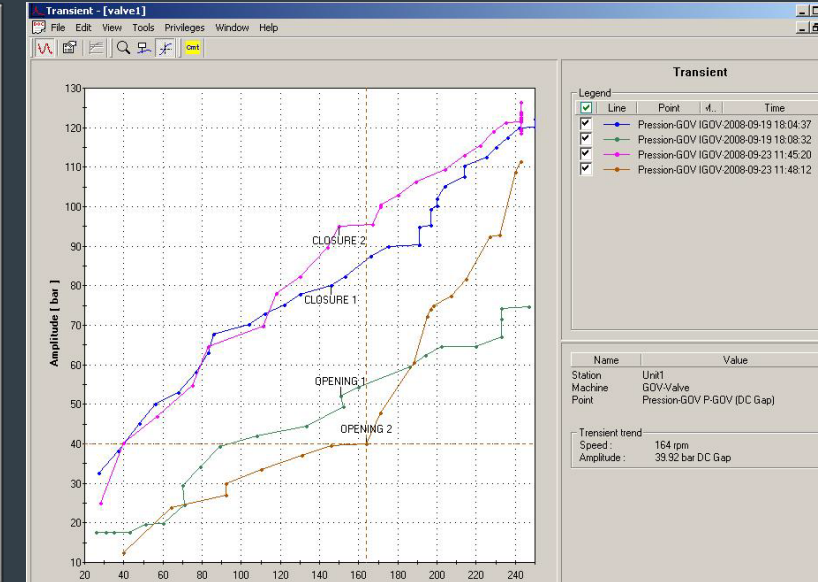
Transient - [valve1]

File Edit View Tools Privileges Window Help

Omt

130
120
110
100
90
80
70
60
50
40
30
20
10

Amplitude [ bar ]

20 40 60 80 100 120 140 160 180 200 220 240

CLOSURE 2
CLOSURE 1
OPENING 1
OPENING 2

Transient

Legend

| Line | Point | ∕ | Time |
|---|---|---|---|
| ✓ | Pression-GOV | IGOV | 2008-09-19 18:04:37 |
| ✓ | Pression-GOV | IGOV | 2008-09-19 18:08:32 |
| ✓ | Pression-GOV | IGOV | 2008-09-23 11:45:20 |
| ✓ | Pression-GOV | IGOV | 2008-09-23 11:48:12 |

| Name | Value |
|---|---|
| Station | Unit1 |
| Machine | GOV-Valve |
| Point | Pression-GOV P-GOV (DC Gap) |

Transient trend
Speed : 164 rpm
Amplitude : 39.92 bar DC Gap